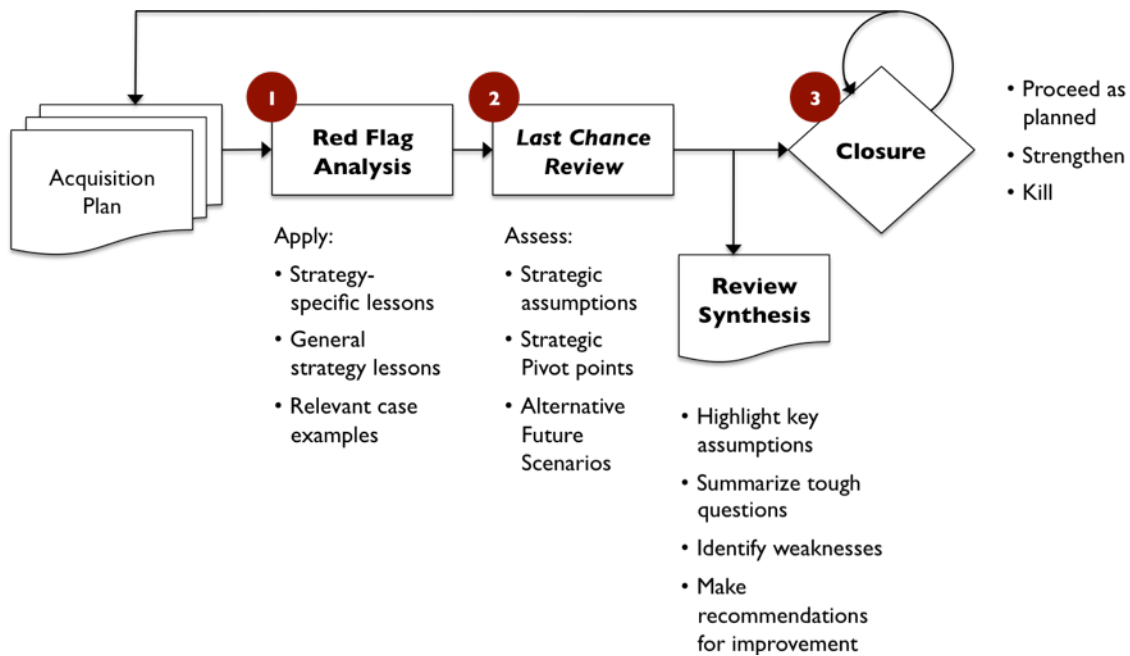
Acquisition Plan

1

Red Flag Analysis

Apply:

- Strategy-specific lessons
- General strategy lessons
- Relevant case examples

2

*Last Chance Review*

Assess:

- Strategic assumptions
- Strategic Pivot points
- Alternative Future Scenarios

Review Synthesis

- Highlight key assumptions
- Summarize tough questions
- Identify weaknesses
- Make recommendations for improvement

3

Closure

- Proceed as planned
- Strengthen
- Kill